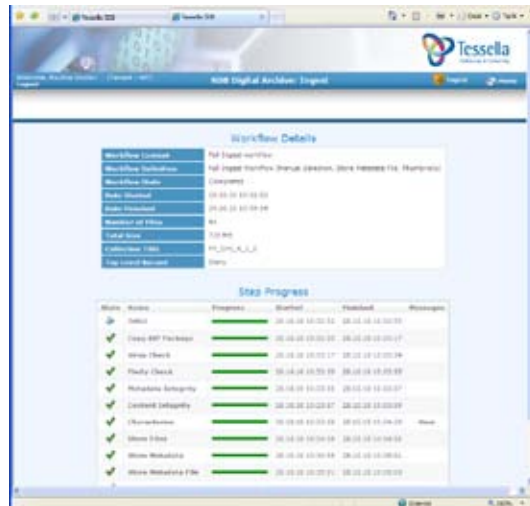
Tessella

NDR Digital Archive: Ingest

Workflow Details

| Workflow Context | Full Ingest workflow |
|---|---|
| Workflow Definition | Full Ingest Workflow (Manual Selection, Store Metadata File, Thumbnails) |
| Workflow State | Completed |
| Date Started | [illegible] |
| Date Finished | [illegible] |
| Number of Files | 41 |
| Total Size | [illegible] |
| Collection Title | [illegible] |
| Top Level Record | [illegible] |

Step Progress

| State | Action | Progress | Started | Finished | Messages |
|---|---|---|---|---|---|
| | Select | | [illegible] | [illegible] | |
| | Copy SIP Package | | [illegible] | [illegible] | |
| | Virus Check | | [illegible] | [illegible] | |
| | Fixity Check | | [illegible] | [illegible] | |
| | Metadata Integrity | | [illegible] | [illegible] | |
| | Content Integrity | | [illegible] | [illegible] | |
| | Characterise | | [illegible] | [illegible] | View |
| | Store Files | | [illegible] | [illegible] | |
| | Store Metadata | | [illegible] | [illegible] | |
| | Store Metadata File | | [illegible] | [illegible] | |